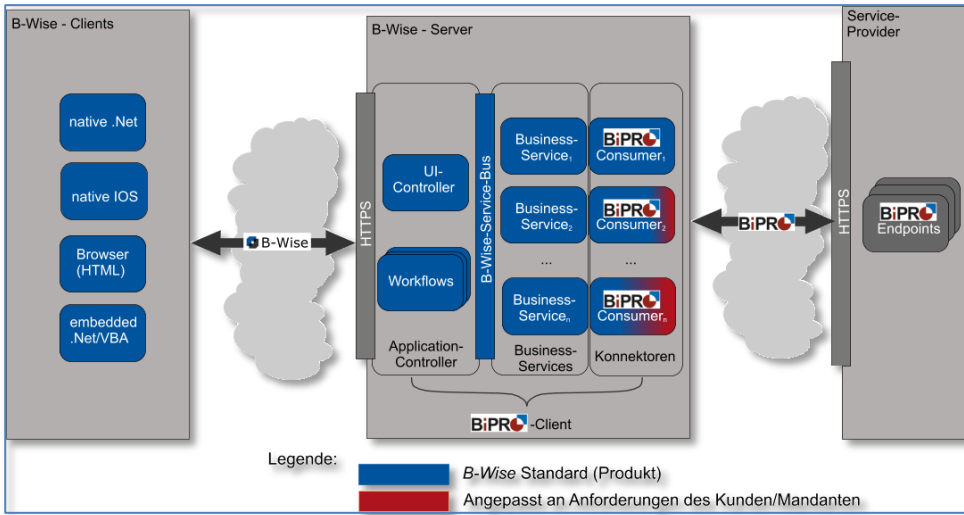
B-Wise - Clients

native .Net

native IOS

Browser (HTML)

embedded .Net/VBA

B-Wise

B-Wise - Server

HTTPS

UI-Controller

Workflows

Application-Controller

B-Wise-Service-Bus

Business-Service$_1$

Business-Service$_2$

...

Business-Service$_n$

Business-Services

BiPRO Consumer$_1$

BiPRO Consumer$_2$

...

BiPRO Consumer$_n$

Konnektoren

BiPRO -Client

BiPRO

Service-Provider

HTTPS

BiPRO Endpoints

Legende:

B-Wise Standard (Produkt)

Angepasst an Anforderungen des Kunden/Mandanten